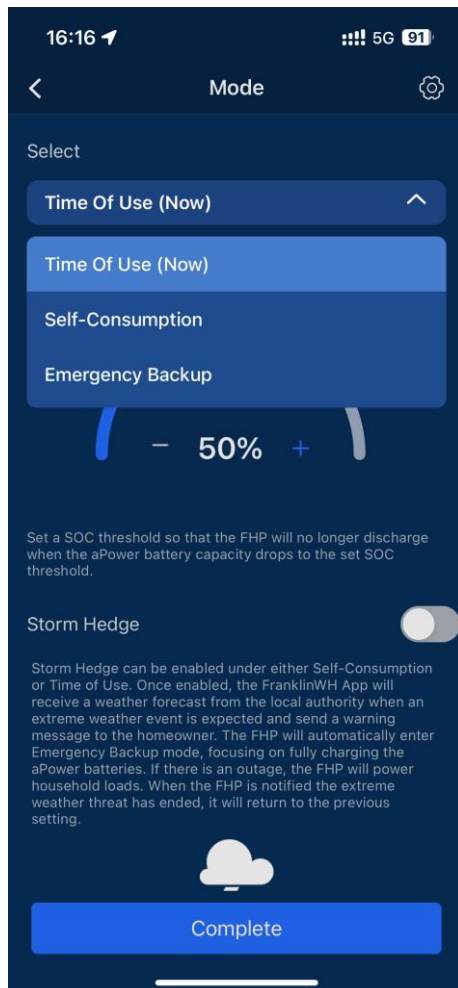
16:16
5G 91

Mode

Select

Time Of Use (Now)

Time Of Use (Now)

Self-Consumption

Emergency Backup

− 50% +

Set a SOC threshold so that the FHP will no longer discharge when the aPower battery capacity drops to the set SOC threshold.

Storm Hedge

Storm Hedge can be enabled under either Self-Consumption or Time of Use. Once enabled, the FranklinWH App will receive a weather forecast from the local authority when an extreme weather event is expected and send a warning message to the homeowner. The FHP will automatically enter Emergency Backup mode, focusing on fully charging the aPower batteries. If there is an outage, the FHP will power household loads. When the FHP is notified the extreme weather threat has ended, it will return to the previous setting.

Complete